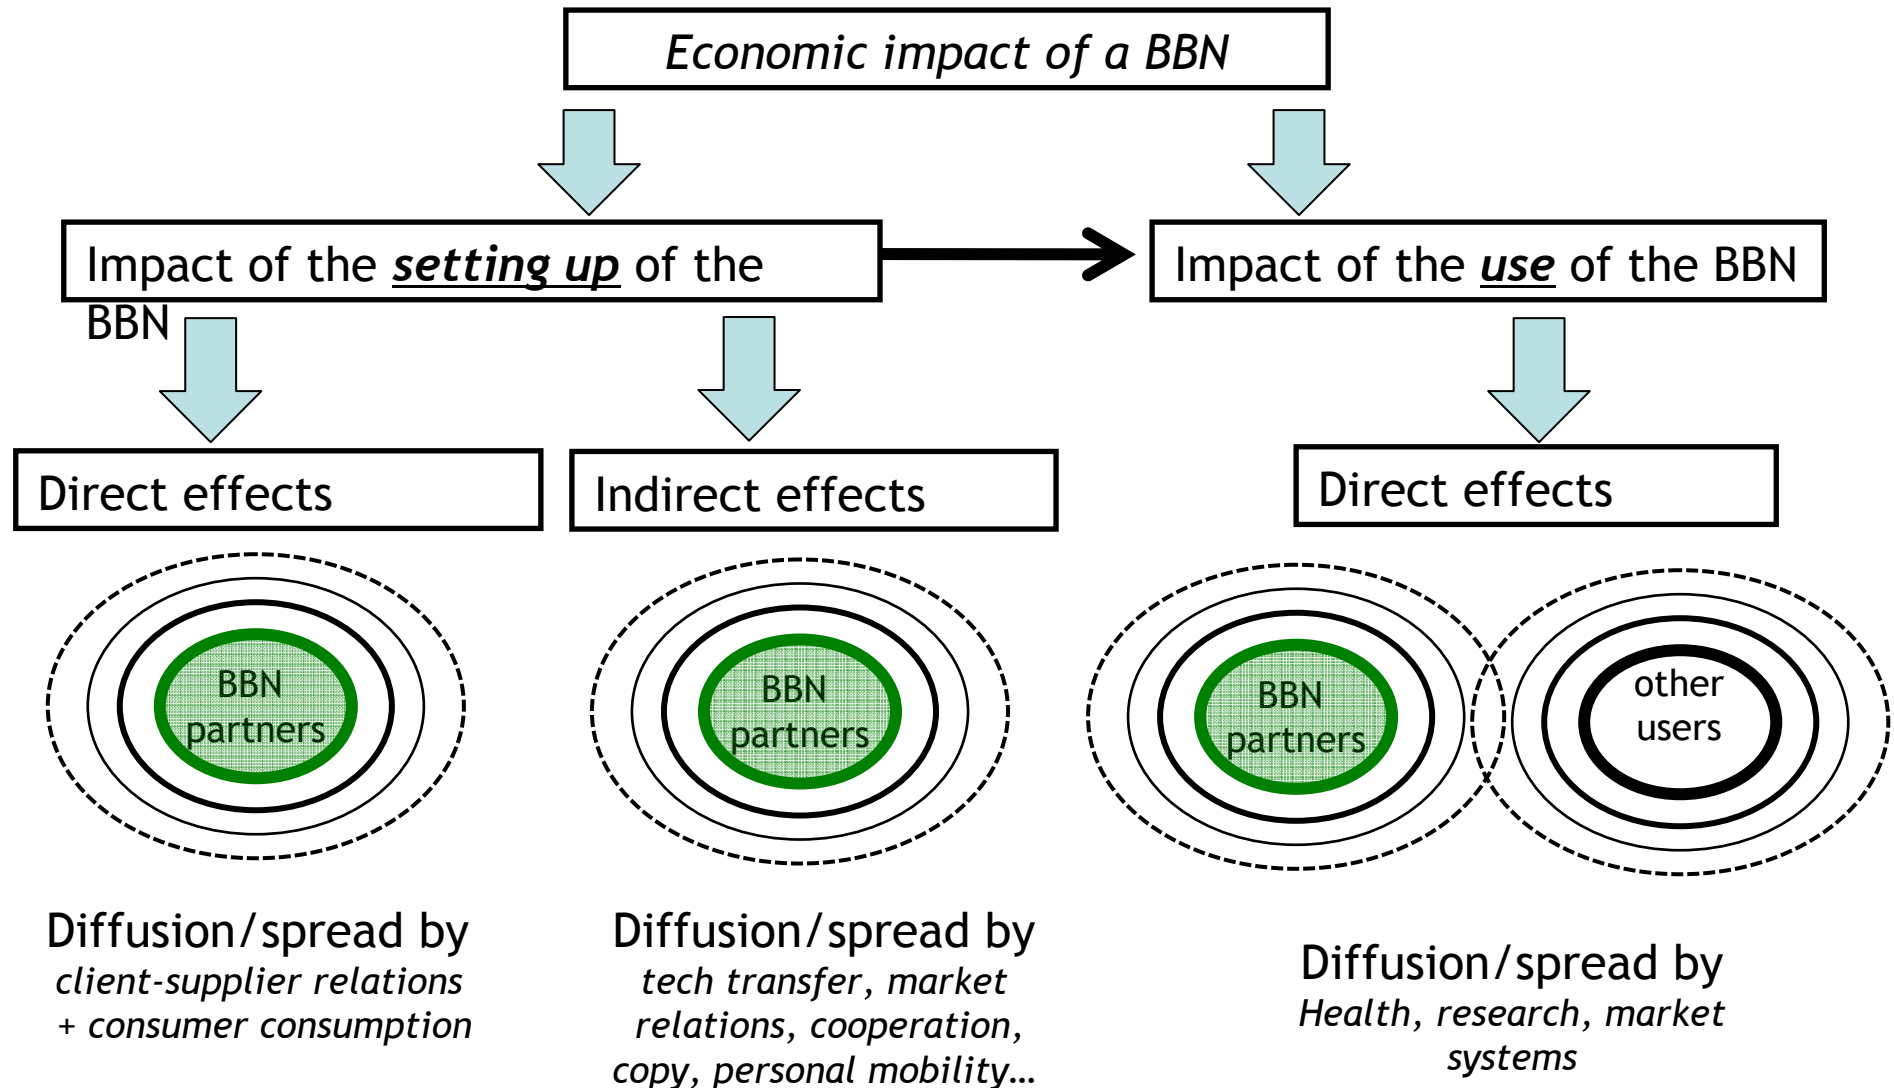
*Economic impact of a BBN*

Impact of the ***setting up*** of the BBN

Impact of the ***use*** of the BBN

Direct effects

Indirect effects

Direct effects

BBN partners

BBN partners

BBN partners

other users

Diffusion/spread by *client-supplier relations + consumer consumption*

Diffusion/spread by *tech transfer, market relations, cooperation, copy, personal mobility…*

Diffusion/spread by *Health, research, market systems*